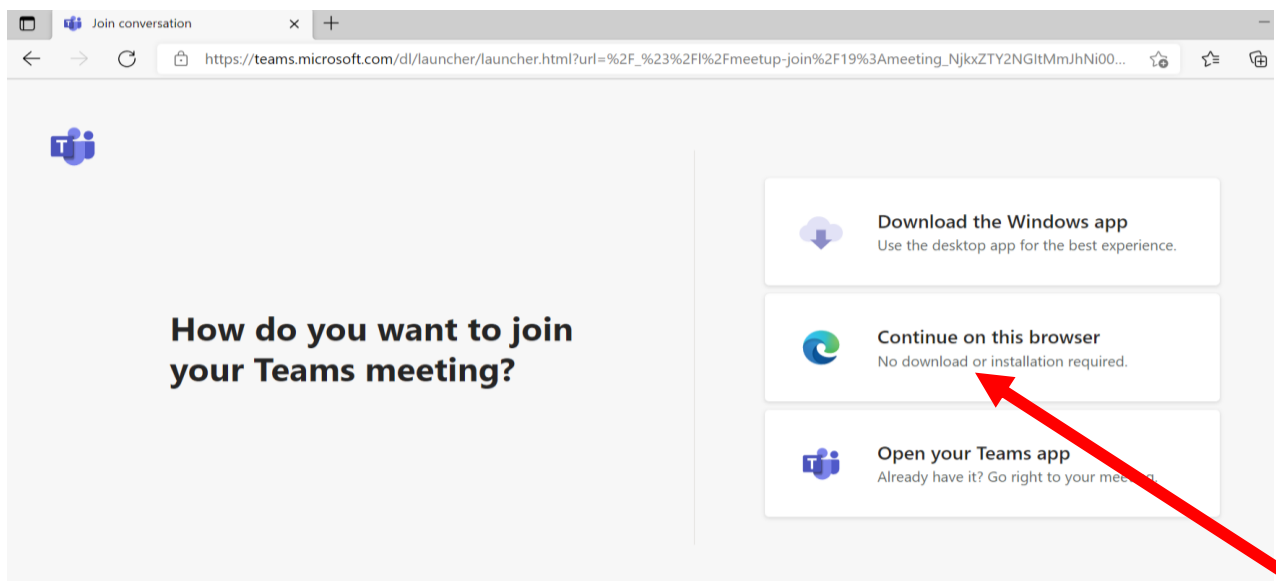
Join conversation

https://teams.microsoft.com/dl/launcher/launcher.html?url=%2F_%23%2Fl%2Fmeetup-join%2F19%3Ameeting_NjkxZTY2NGItMmJhNi00...

How do you want to join your Teams meeting?

Download the Windows app
Use the desktop app for the best experience.

Continue on this browser
No download or installation required.

Open your Teams app
Already have it? Go right to your meeting.